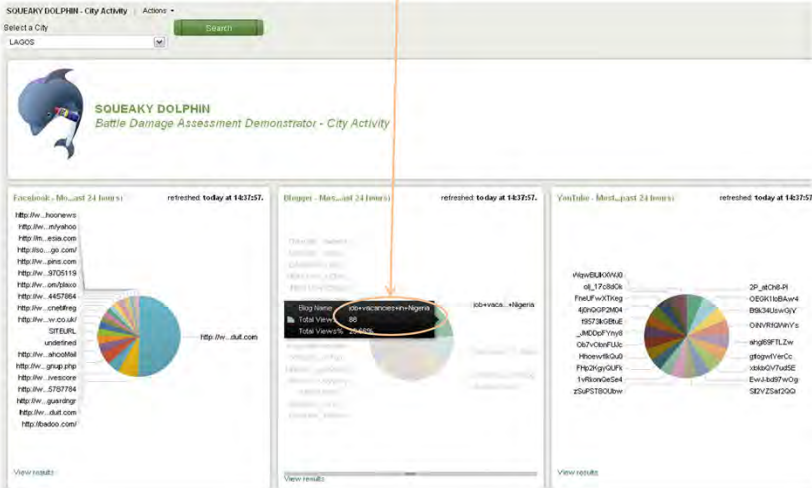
SQUEAKY DOLPHIN - City Activity | Actions ▾

Select a City

LAGOS

Search

SQUEAKY DOLPHIN
Battle Damage Assessment Demonstrator - City Activity

Facebook - Mo...ast 24 hours:
refreshed: today at 14:37:57.

http://w...hoonews
http://w...m/yahoo
http://m...esia.com
http://so...go.com/
http://w...pins.com
http://w...9705119
http://w...om/blaco
http://w...4457864
http://w...cnetfreg
http://w...w.co.uk/
SITEURL
undefined
http://w...ahooMail
http://w...gnup.php
http://w...ivescore
http://w...5787784
http://w...guardngr
http://w...dult.com
http://badoo.com/

http://w...dult.com

View results

Blogger - Mos...ast 24 hours:
refreshed: today at 14:37:57.

Blog Name: job+vacancies+in+Nigeria
Total Views: 86
Total Views%: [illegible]

job+vaca...+Nigeria

View results

YouTube - Most...past 24 hours:
refreshed: today at 14:37:57.

rWqwBUKXWU0
cij_17c8dOk
FneUFwXTKeg
4j0hGGP2M04
f9573kGBfuE
_pMDDpFYny8
Ob7vOtonFUc
Hhoewf6kOu0
FHp2KgyGUFk
1vRkonGeSe4
zSuPST8OUbw

2P_atCh8-Pi
OEGK1IoBAw4
B9k34UswQjY
OiNVRlQWnYs
ahgl69FTLZw
gfogwlYerCc
xbkbQiV7udSE
EwJ-bd97wOg
Sl2VZSaf2QQ

View results